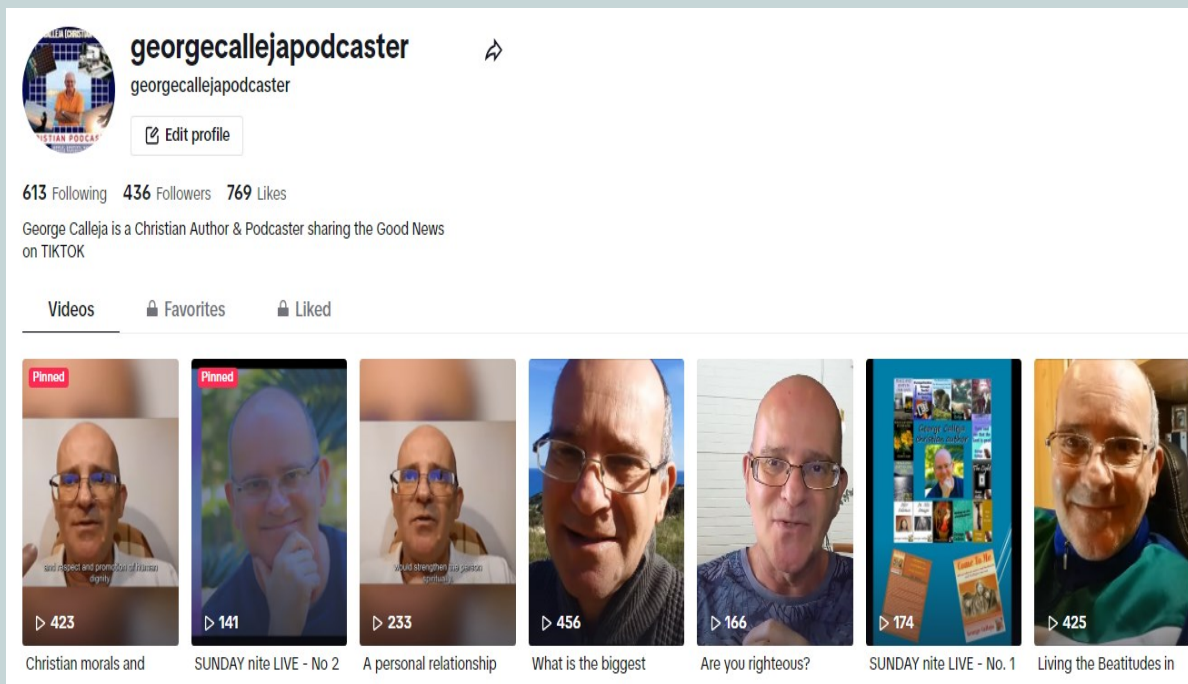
georgecallejapodcaster

georgecallejapodcaster

Edit profile

CALLEJA CHRISTIAN PODCAST

613 Following 436 Followers 769 Likes

George Calleja is a Christian Author & Podcaster sharing the Good News on TIKTOK

Videos Favorites Liked

Pinned
and respect and promotion of human dignity
423
Christian morals and

Pinned
141
SUNDAY nite LIVE - No 2

would strengthen the person spiritually
233
A personal relationship

456
What is the biggest

166
Are you righteous?

George Calleja
Come To Me
174
SUNDAY nite LIVE - No. 1

425
Living the Beatitudes in